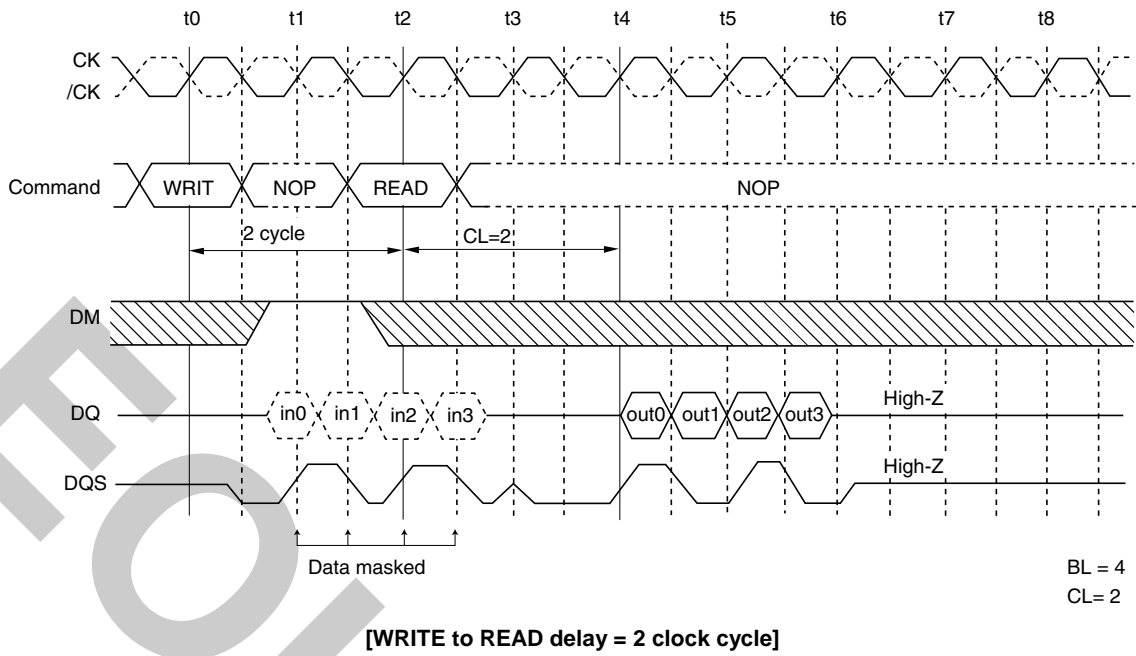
t0 t1 t2 t3 t4 t5 t6 t7 t8

CK
/CK

Command WRIT NOP READ NOP

2 cycle CL=2

DM

DQ in0 in1 in2 in3 out0 out1 out2 out3 High-Z

DQS High-Z

Data masked

BL = 4
CL= 2

[WRITE to READ delay = 2 clock cycle]